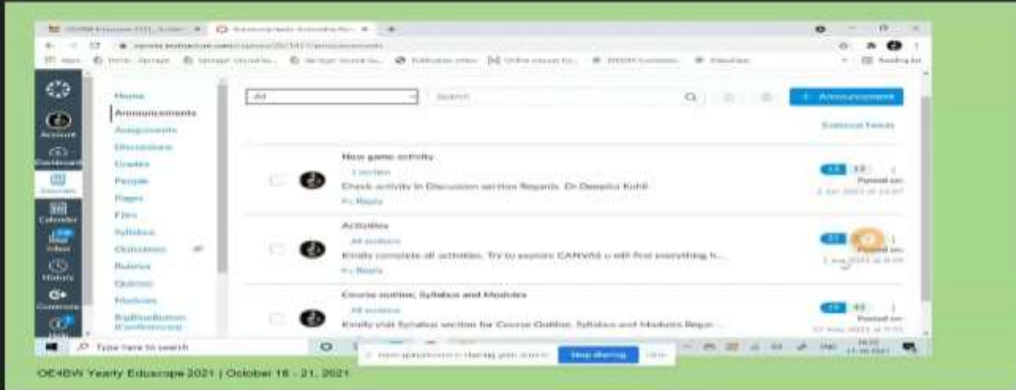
Account
Dashboard
Courses
Calendar
Inbox
History
Commons

Home
Announcements
Assignments
Discussions
Grades
People
Pages
Files
Syllabus
Outcomes
Rubrics
Quizzes
Modules
BigBlueButton (Conferences)

All
Search
+ Announcement
External Feeds

New game activity
1 section
Check activity in Discussion section Regards Dr Deepika Kohli
Reply
Posted on:

Activities
All sections
Kindly complete all activities. Try to explore CANVAS u will find everything h...
Reply
Posted on:

Course outline, Syllabus and Modules
All sections
Kindly visit Syllabus section for Course Outline, Syllabus and Modules Rega...
Posted on:

Type here to search
Stop sharing
Hide

OE4BW Yearly Eduscope 2021 | October 18 - 21, 2021